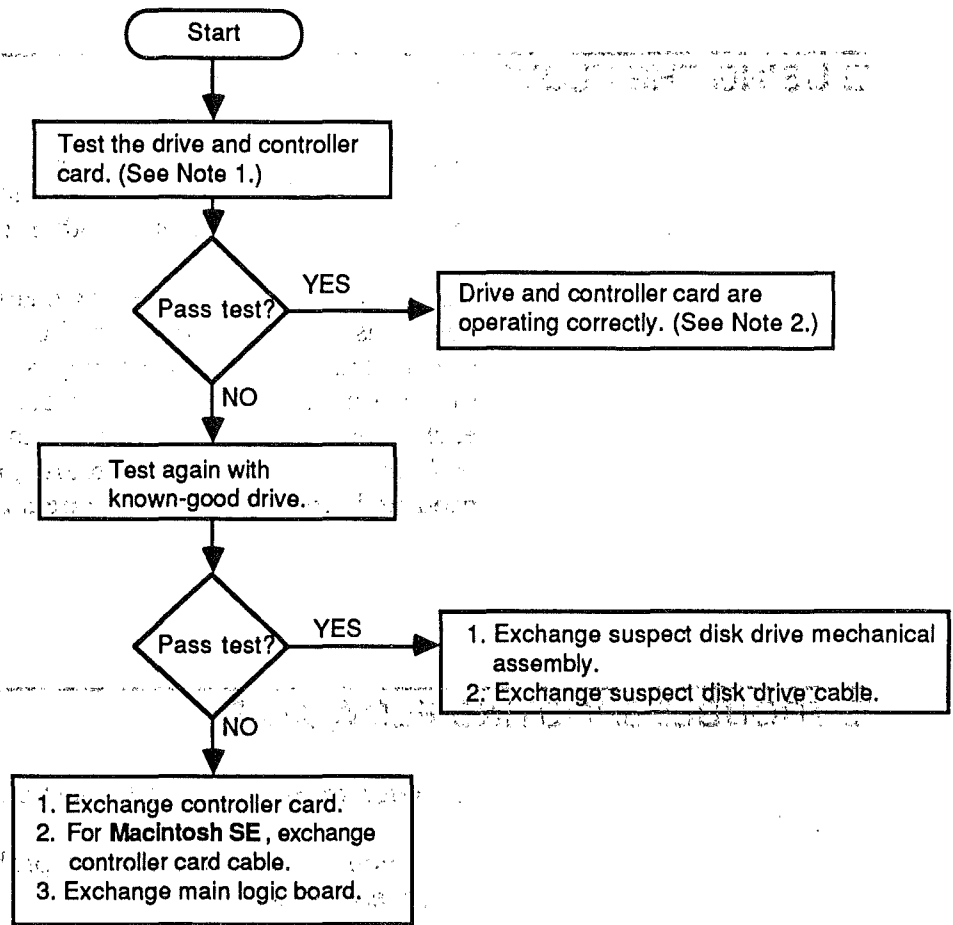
Start

Test the drive and controller card. (See Note 1.)

Pass test?

YES

Drive and controller card are operating correctly. (See Note 2.)

NO

Test again with known-good drive.

Pass test?

YES

1. Exchange suspect disk drive mechanical assembly.
2. Exchange suspect disk drive cable.

NO

1. Exchange controller card.
2. For **Macintosh SE**, exchange controller card cable.
3. Exchange main logic board.